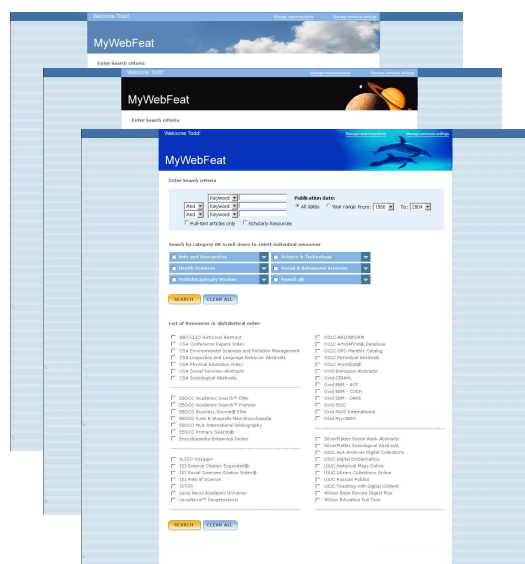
Welcome Todd! Manage saved searches Manage personal settings

MyWebFeat

Enter Search criteria

Welcome Todd! Manage saved searches Manage personal settings

MyWebFeat

Enter Search criteria

Welcome Todd! Manage saved searches Manage personal settings

MyWebFeat

Enter Search criteria

Keyword
And Keyword
And Keyword
Full-text articles only Scholarly Resources

Publication date:
All dates Year range From: 1900 To: 2004

Search by category OR scroll down to select individual resources

Arts and Humanities
Science & Technology
Health Sciences
Social & Behavioral Sciences
Multidisciplinary Studies
Search all

SEARCH CLEAR ALL

List of Resources in alphabetical order

ABC-CLIO Historical Abstract
CSA Conference Papers Index
CSA Environmental Sciences and Pollution Management
CSA Linguistics and Language Behavior Abstracts
CSA Physical Education Index
CSA Social Services Abstracts
CSA Sociological Abstracts

EBSCO Academic Search™ Elite
EBSCO Academic Search™ Premier
EBSCO Business Source® Elite
EBSCO Funk & Wagnalls New Encyclopedia
EBSCO MLA International Bibliography
EBSCO Primary Search®
Encyclopaedia Britannica Online

ILCSO Voyager
ISI Science Citation Expanded®
ISI Social Sciences Citation Index®
ISI Web of Science
JSTOR
Lexis Nexis Academic Universe
LexisNexis™ Congressional

OCLC ABI/INFORM
OCLC ArticleFirst® Database
OCLC GPO Monthly Catalog
OCLC Periodical Abstracts
OCLC WorldCat®
Ovid Biological Abstracts
Ovid CINAHL
Ovid EBM - ACP
Ovid EBM - COCH
Ovid EBM - DARE
Ovid ERIC
Ovid PAIS International
Ovid PsycINFO

SilverPlatter Social Work Abstracts
SilverPlatter Sociological Abstracts
UIUC ALA Archives Digital Collections
UIUC Digital Dissertations
UIUC Historical Maps Online
UIUC Library Collections Online
UIUC Russian Publics
UIUC Teaching with Digital Content
Wilson Book Review Digest Plus
Wilson Education Full Text

SEARCH CLEAR ALL